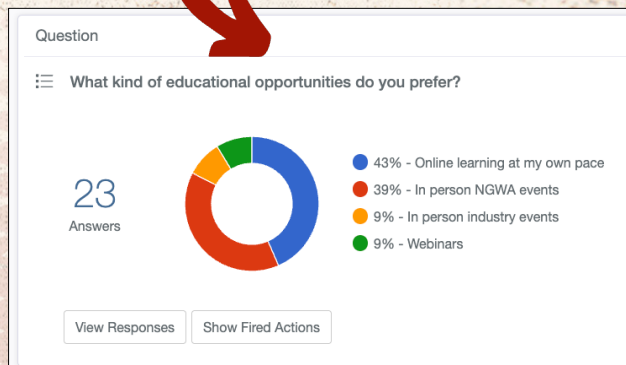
Question

What kind of educational opportunities do you prefer?

23
Answers

43% - Online learning at my own pace
39% - In person NGWA events
9% - In person industry events
9% - Webinars

View Responses
Show Fired Actions